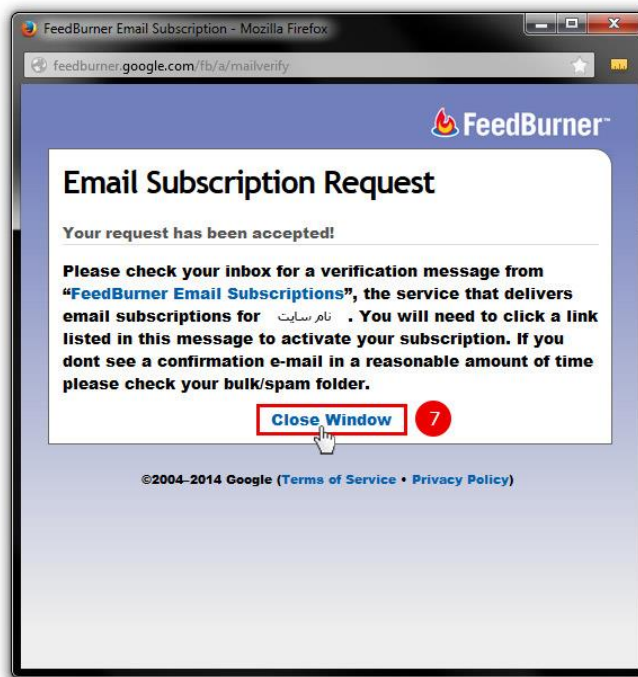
FeedBurner Email Subscription - Mozilla Firefox

feedburner.google.com/fb/a/mailverify

FeedBurner

Email Subscription Request

Your request has been accepted!

Please check your inbox for a verification message from "FeedBurner Email Subscriptions", the service that delivers email subscriptions for نام سایت . You will need to click a link listed in this message to activate your subscription. If you dont see a confirmation e-mail in a reasonable amount of time please check your bulk/spam folder.

Close Window 7

©2004–2014 Google (Terms of Service • Privacy Policy)